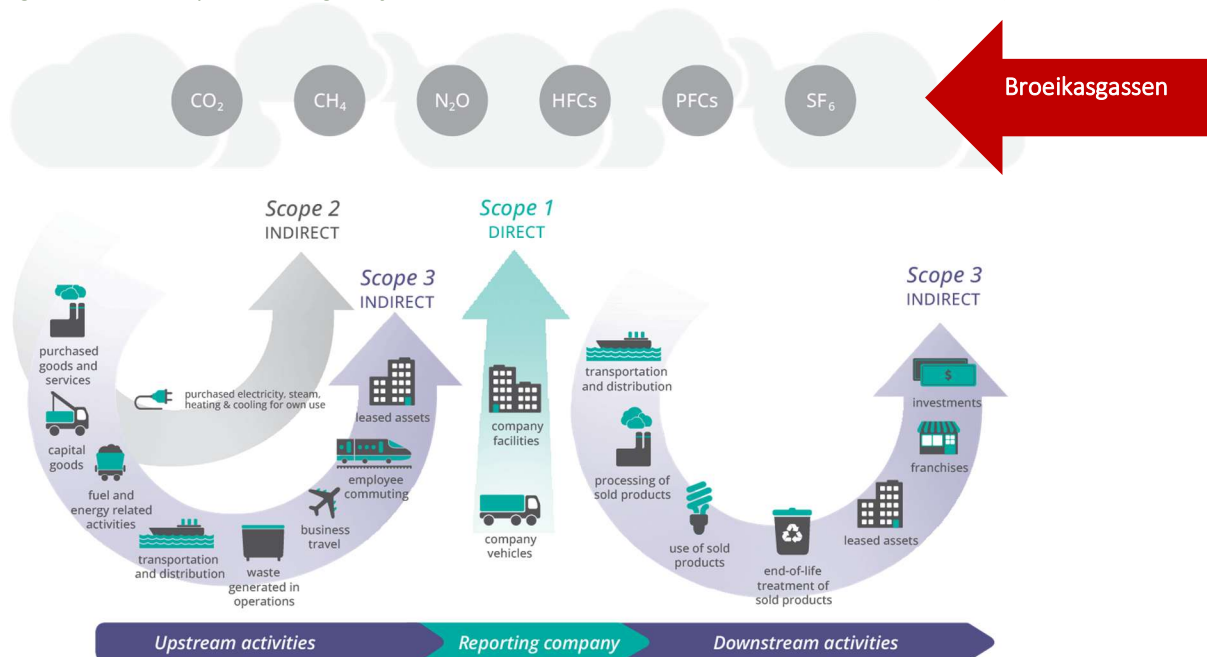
$CO_2$ $CH_4$ $N_2O$ HFCs PFCs $SF_6$

Broeikasgassen

Scope 2
INDIRECT

Scope 1
DIRECT

Scope 3
INDIRECT

Scope 3
INDIRECT

purchased goods and services

capital goods

fuel and energy related activities

transportation and distribution

waste generated in operations

business travel

employee commuting

leased assets

purchased electricity, steam, heating & cooling for own use

company facilities

company vehicles

transportation and distribution

processing of sold products

use of sold products

end-of-life treatment of sold products

leased assets

franchises

investments

$

Upstream activities

Reporting company

Downstream activities